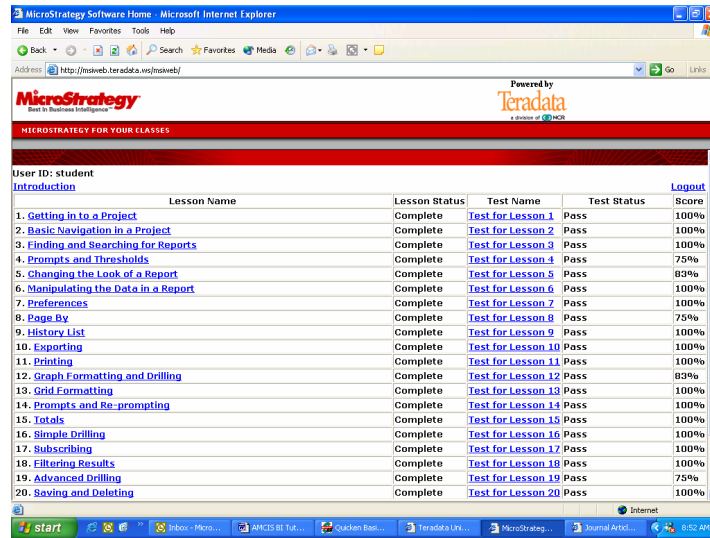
MicroStrategy Software Home - Microsoft Internet Explorer

File Edit View Favorites Tools Help

Back Search Favorites Media

Address http://msiweb.teradata.ws/msiweb/ Go Links

MicroStrategy Best in Business Intelligence

Powered by Teradata a division of NCR

MICROSTRATEGY FOR YOUR CLASSES

User ID: student

Introduction

Logout

| Lesson Name | Lesson Status | Test Name | Test Status | Score |
|---|---|---|---|---|
| 1. Getting in to a Project | Complete | Test for Lesson 1 | Pass | 100% |
| 2. Basic Navigation in a Project | Complete | Test for Lesson 2 | Pass | 100% |
| 3. Finding and Searching for Reports | Complete | Test for Lesson 3 | Pass | 100% |
| 4. Prompts and Thresholds | Complete | Test for Lesson 4 | Pass | 75% |
| 5. Changing the Look of a Report | Complete | Test for Lesson 5 | Pass | 83% |
| 6. Manipulating the Data in a Report | Complete | Test for Lesson 6 | Pass | 100% |
| 7. Preferences | Complete | Test for Lesson 7 | Pass | 100% |
| 8. Page By | Complete | Test for Lesson 8 | Pass | 75% |
| 9. History List | Complete | Test for Lesson 9 | Pass | 100% |
| 10. Exporting | Complete | Test for Lesson 10 | Pass | 100% |
| 11. Printing | Complete | Test for Lesson 11 | Pass | 100% |
| 12. Graph Formatting and Drilling | Complete | Test for Lesson 12 | Pass | 83% |
| 13. Grid Formatting | Complete | Test for Lesson 13 | Pass | 100% |
| 14. Prompts and Re-prompting | Complete | Test for Lesson 14 | Pass | 100% |
| 15. Totals | Complete | Test for Lesson 15 | Pass | 100% |
| 16. Simple Drilling | Complete | Test for Lesson 16 | Pass | 100% |
| 17. Subscribing | Complete | Test for Lesson 17 | Pass | 100% |
| 18. Filtering Results | Complete | Test for Lesson 18 | Pass | 100% |
| 19. Advanced Drilling | Complete | Test for Lesson 19 | Pass | 75% |
| 20. Saving and Deleting | Complete | Test for Lesson 20 | Pass | 100% |

Internet

start Inbox - Micro... AMCIS BI Tut... Quicken Basi... Teradata Uni... MicroStrateg... Journal Articl... 8:52 AM